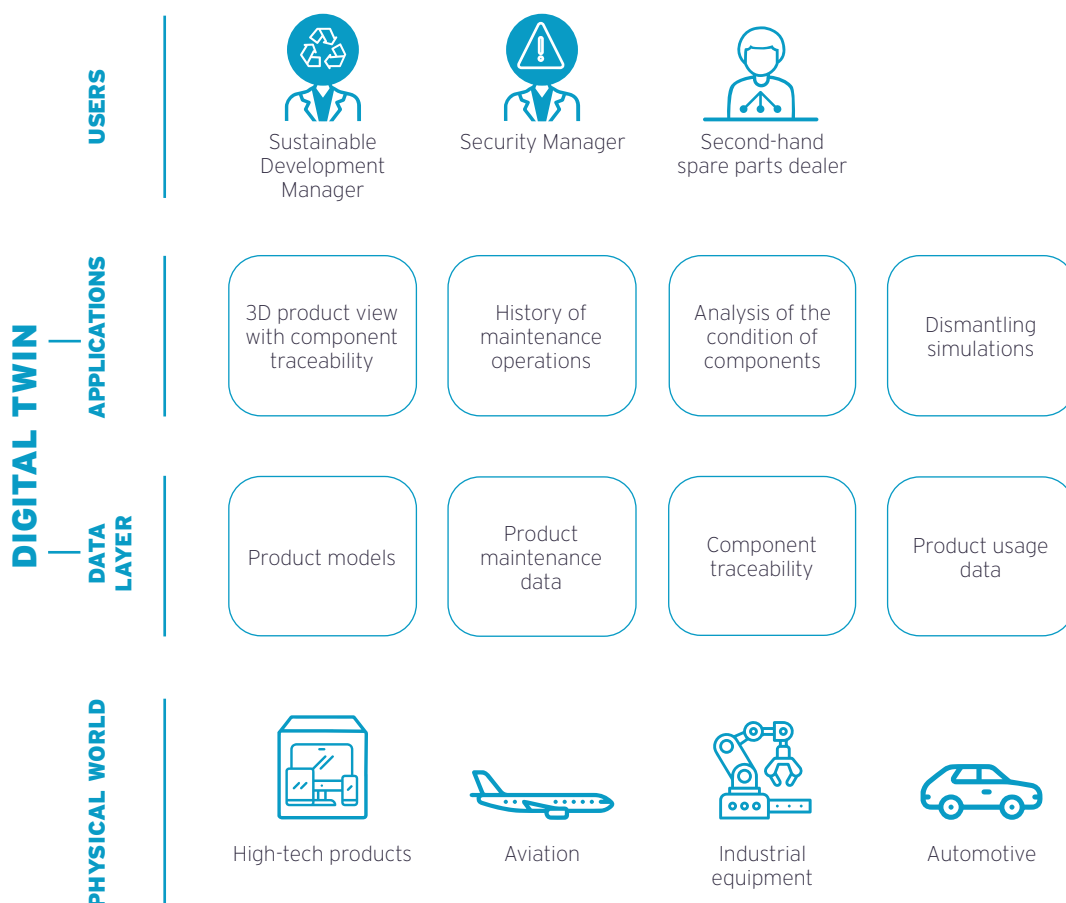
DIGITAL TWIN

USERS

Sustainable Development Manager

Security Manager

Second-hand spare parts dealer

APPLICATIONS

3D product view with component traceability

History of maintenance operations

Analysis of the condition of components

Dismantling simulations

DATA LAYER

Product models

Product maintenance data

Component traceability

Product usage data

PHYSICAL WORLD

High-tech products

Aviation

Industrial equipment

Automotive